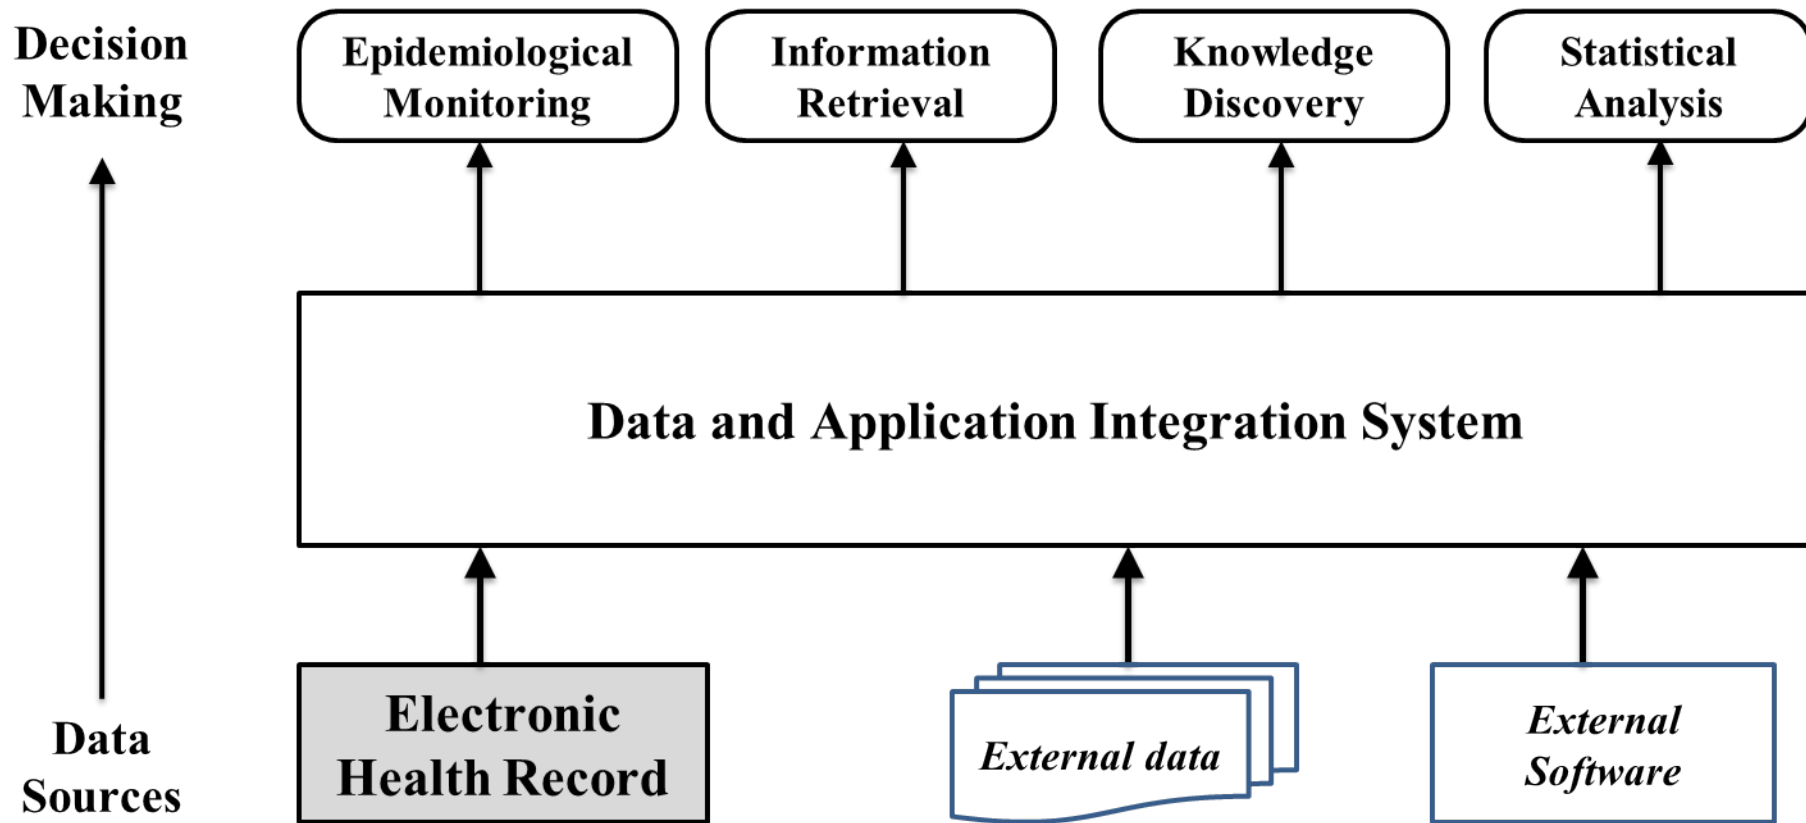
Decision Making

Epidemiological Monitoring

Information Retrieval

Knowledge Discovery

Statistical Analysis

Data and Application Integration System

Data Sources

Electronic Health Record

External data

External Software